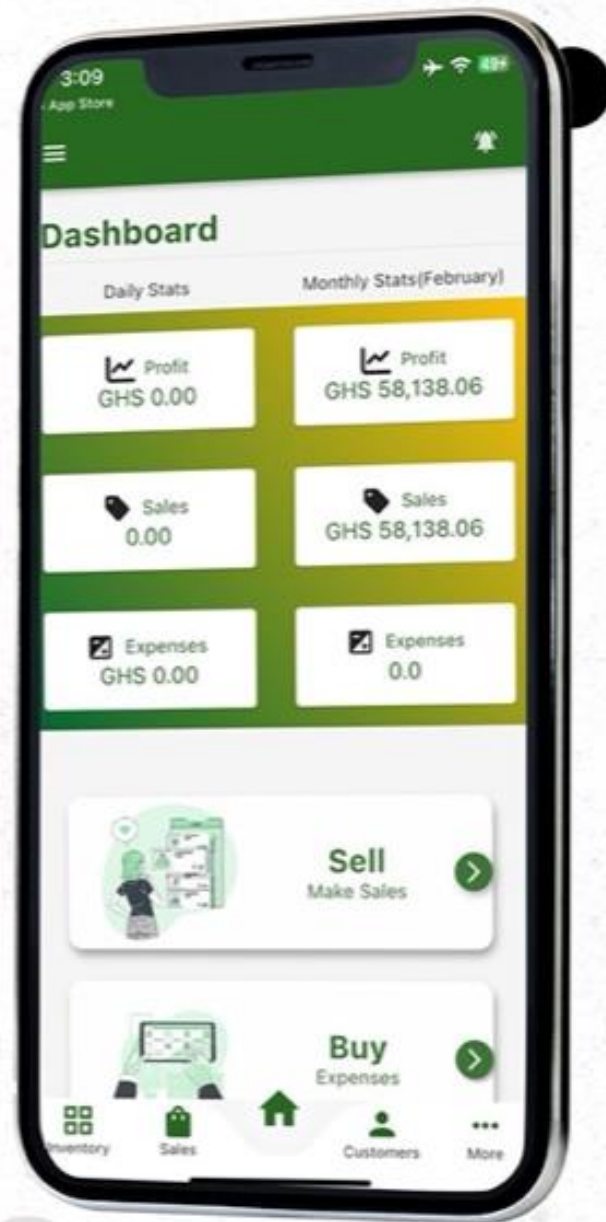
3:09
App Store
49+

Dashboard

Daily Stats

Monthly Stats(February)

Profit
GHS 0.00

Profit
GHS 58,138.06

Sales
0.00

Sales
GHS 58,138.06

Expenses
GHS 0.00

Expenses
0.0

Sell
Make Sales

Buy
Expenses

Inventory
Sales
Customers
More